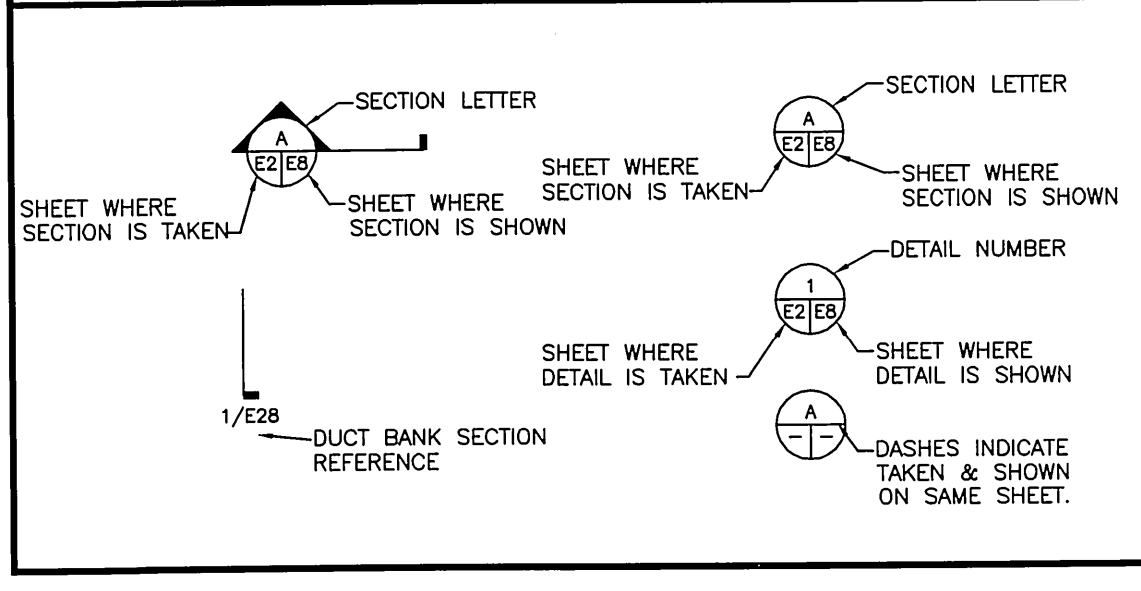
SECTION LETTER

A

E2 E8

SHEET WHERE SECTION IS TAKEN

SHEET WHERE SECTION IS SHOWN

1/E28

DUCT BANK SECTION REFERENCE

SECTION LETTER

A

E2 E8

SHEET WHERE SECTION IS TAKEN

SHEET WHERE SECTION IS SHOWN

DETAIL NUMBER

1

E2 E8

SHEET WHERE DETAIL IS TAKEN

SHEET WHERE DETAIL IS SHOWN

A

– –

DASHES INDICATE TAKEN & SHOWN ON SAME SHEET.